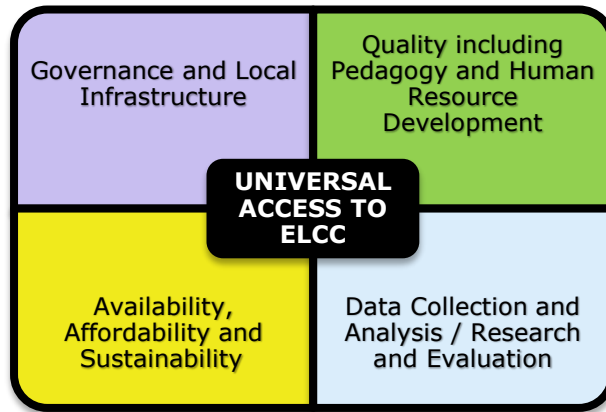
Governance and Local Infrastructure

Quality including Pedagogy and Human Resource Development

UNIVERSAL ACCESS TO ELCC

Availability, Affordability and Sustainability

Data Collection and Analysis / Research and Evaluation